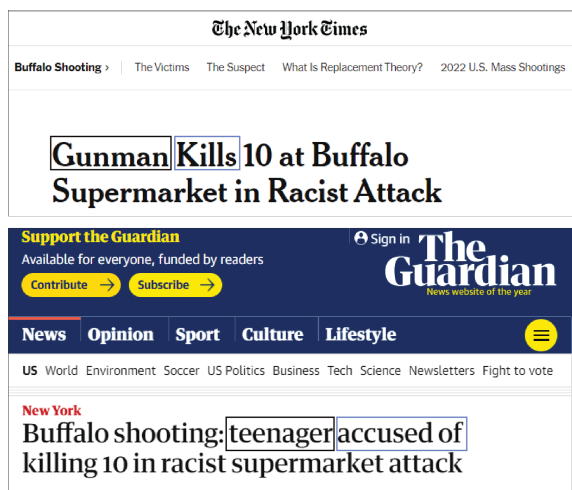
The New York Times

Buffalo Shooting › The Victims The Suspect What Is Replacement Theory? 2022 U.S. Mass Shootings

Gunman Kills 10 at Buffalo Supermarket in Racist Attack

Support the Guardian
Available for everyone, funded by readers
Contribute → Subscribe →

Sign in

The Guardian
News website of the year

News Opinion Sport Culture Lifestyle

US World Environment Soccer US Politics Business Tech Science Newsletters Fight to vote

New York
Buffalo shooting: teenager accused of killing 10 in racist supermarket attack